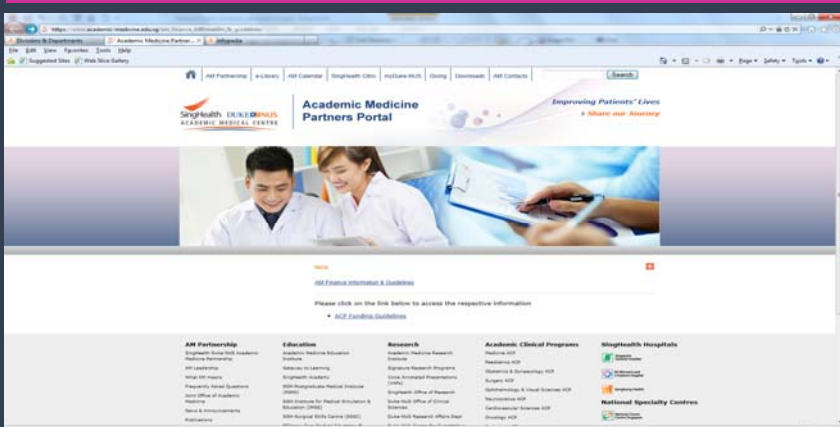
https://www.academic-medicine.edu.sg/

Divisions & Departments | Academic Medicine Partner... | infopedia

File Edit View Favorites Tools Help

Suggested Sites | Web Slice Gallery

Page ▾ Safety ▾ Tools ▾

AM Partnership | e-Library | AM Calendar | SingHealth Citrix | myDuke-NUS | Giving | Downloads | AM Contacts | Search

SingHealth DUKE NUS ACADEMIC MEDICAL CENTRE

Academic Medicine Partners Portal

Improving Patients' Lives
& Share our Journey

AM Finance Information & Guidelines

Please click on the link below to access the respective information

• ACP Funding Guidelines

AM Partnership
SingHealth Duke-NUS Academic Medicine Partnership
AM Leadership
What AM Means
Frequently Asked Questions
Joint Office of Academic Medicine
News & Announcements
Publications

Education
Academic Medicine Education Institute
Gateway to Learning
SingHealth Academy
SGH Postgraduate Medical Institute (PGMI)
SGH Institute for Medical Simulation & Education (IMSE)
SGH Surgical Skills Centre (SSSC)

Research
Academic Medicine Research Institute
Signature Research Programs
Online Annotated Presentations (OAPs)
SingHealth Office of Research
Duke-NUS Office of Clinical Sciences
Duke-NUS Research Affairs Dept

Academic Clinical Programs
Medicine ACP
Paediatrics ACP
Obstetrics & Gynaecology ACP
Surgery ACP
Ophthalmology & Visual Sciences ACP
Neuroscience ACP
Cardiovascular Sciences ACP
Oncology ACP

SingHealth Hospitals

National Specialty Centres